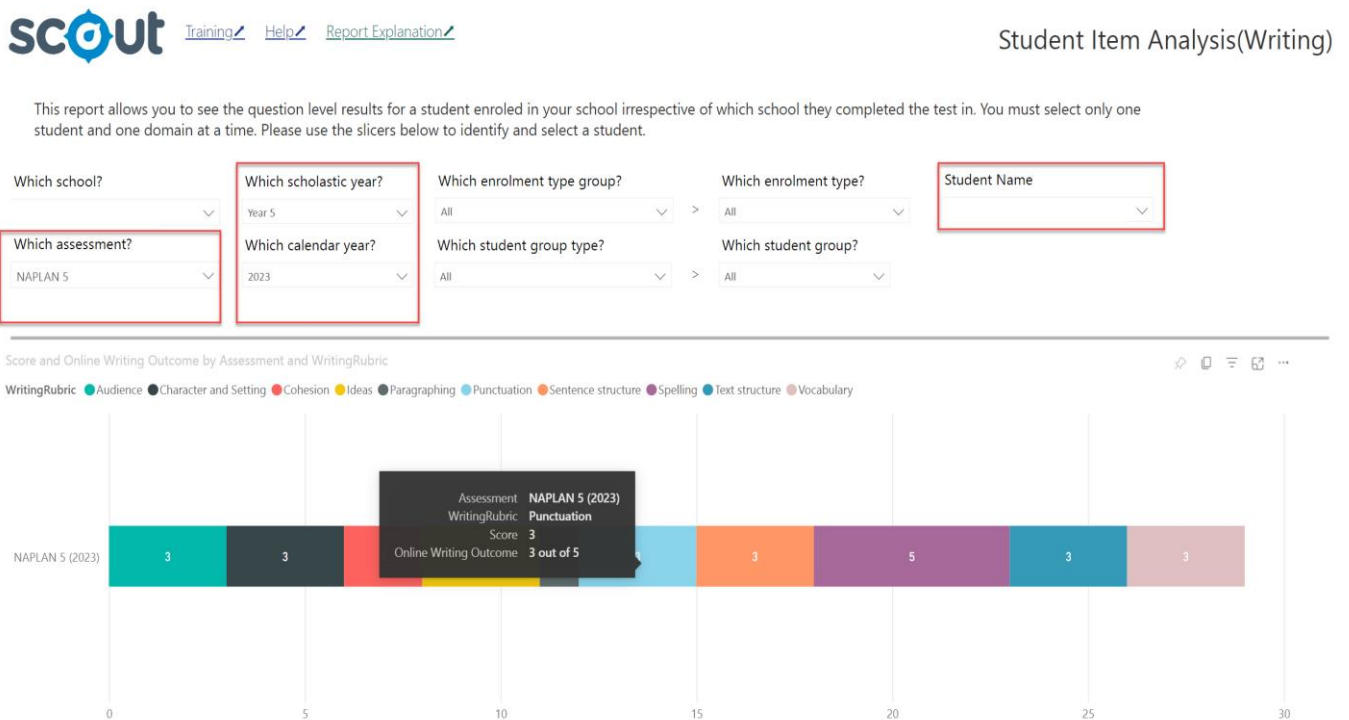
scout Training Help Report Explanation

Student Item Analysis(Writing)

This report allows you to see the question level results for a student enroled in your school irrespective of which school they completed the test in. You must select only one student and one domain at a time. Please use the slicers below to identify and select a student.

Which school?

Which scholastic year?
Year 5

Which enrolment type group?
All

>

Which enrolment type?
All

Student Name

Which assessment?
NAPLAN 5

Which calendar year?
2023

Which student group type?
All

>

Which student group?
All

Score and Online Writing Outcome by Assessment and WritingRubric

WritingRubric Audience Character and Setting Cohesion Ideas Paragraphing Punctuation Sentence structure Spelling Text structure Vocabulary

NAPLAN 5 (2023)

3 3 3 3 5 3 3

Assessment NAPLAN 5 (2023)
WritingRubric Punctuation
Score 3
Online Writing Outcome 3 out of 5

0 5 10 15 20 25 30